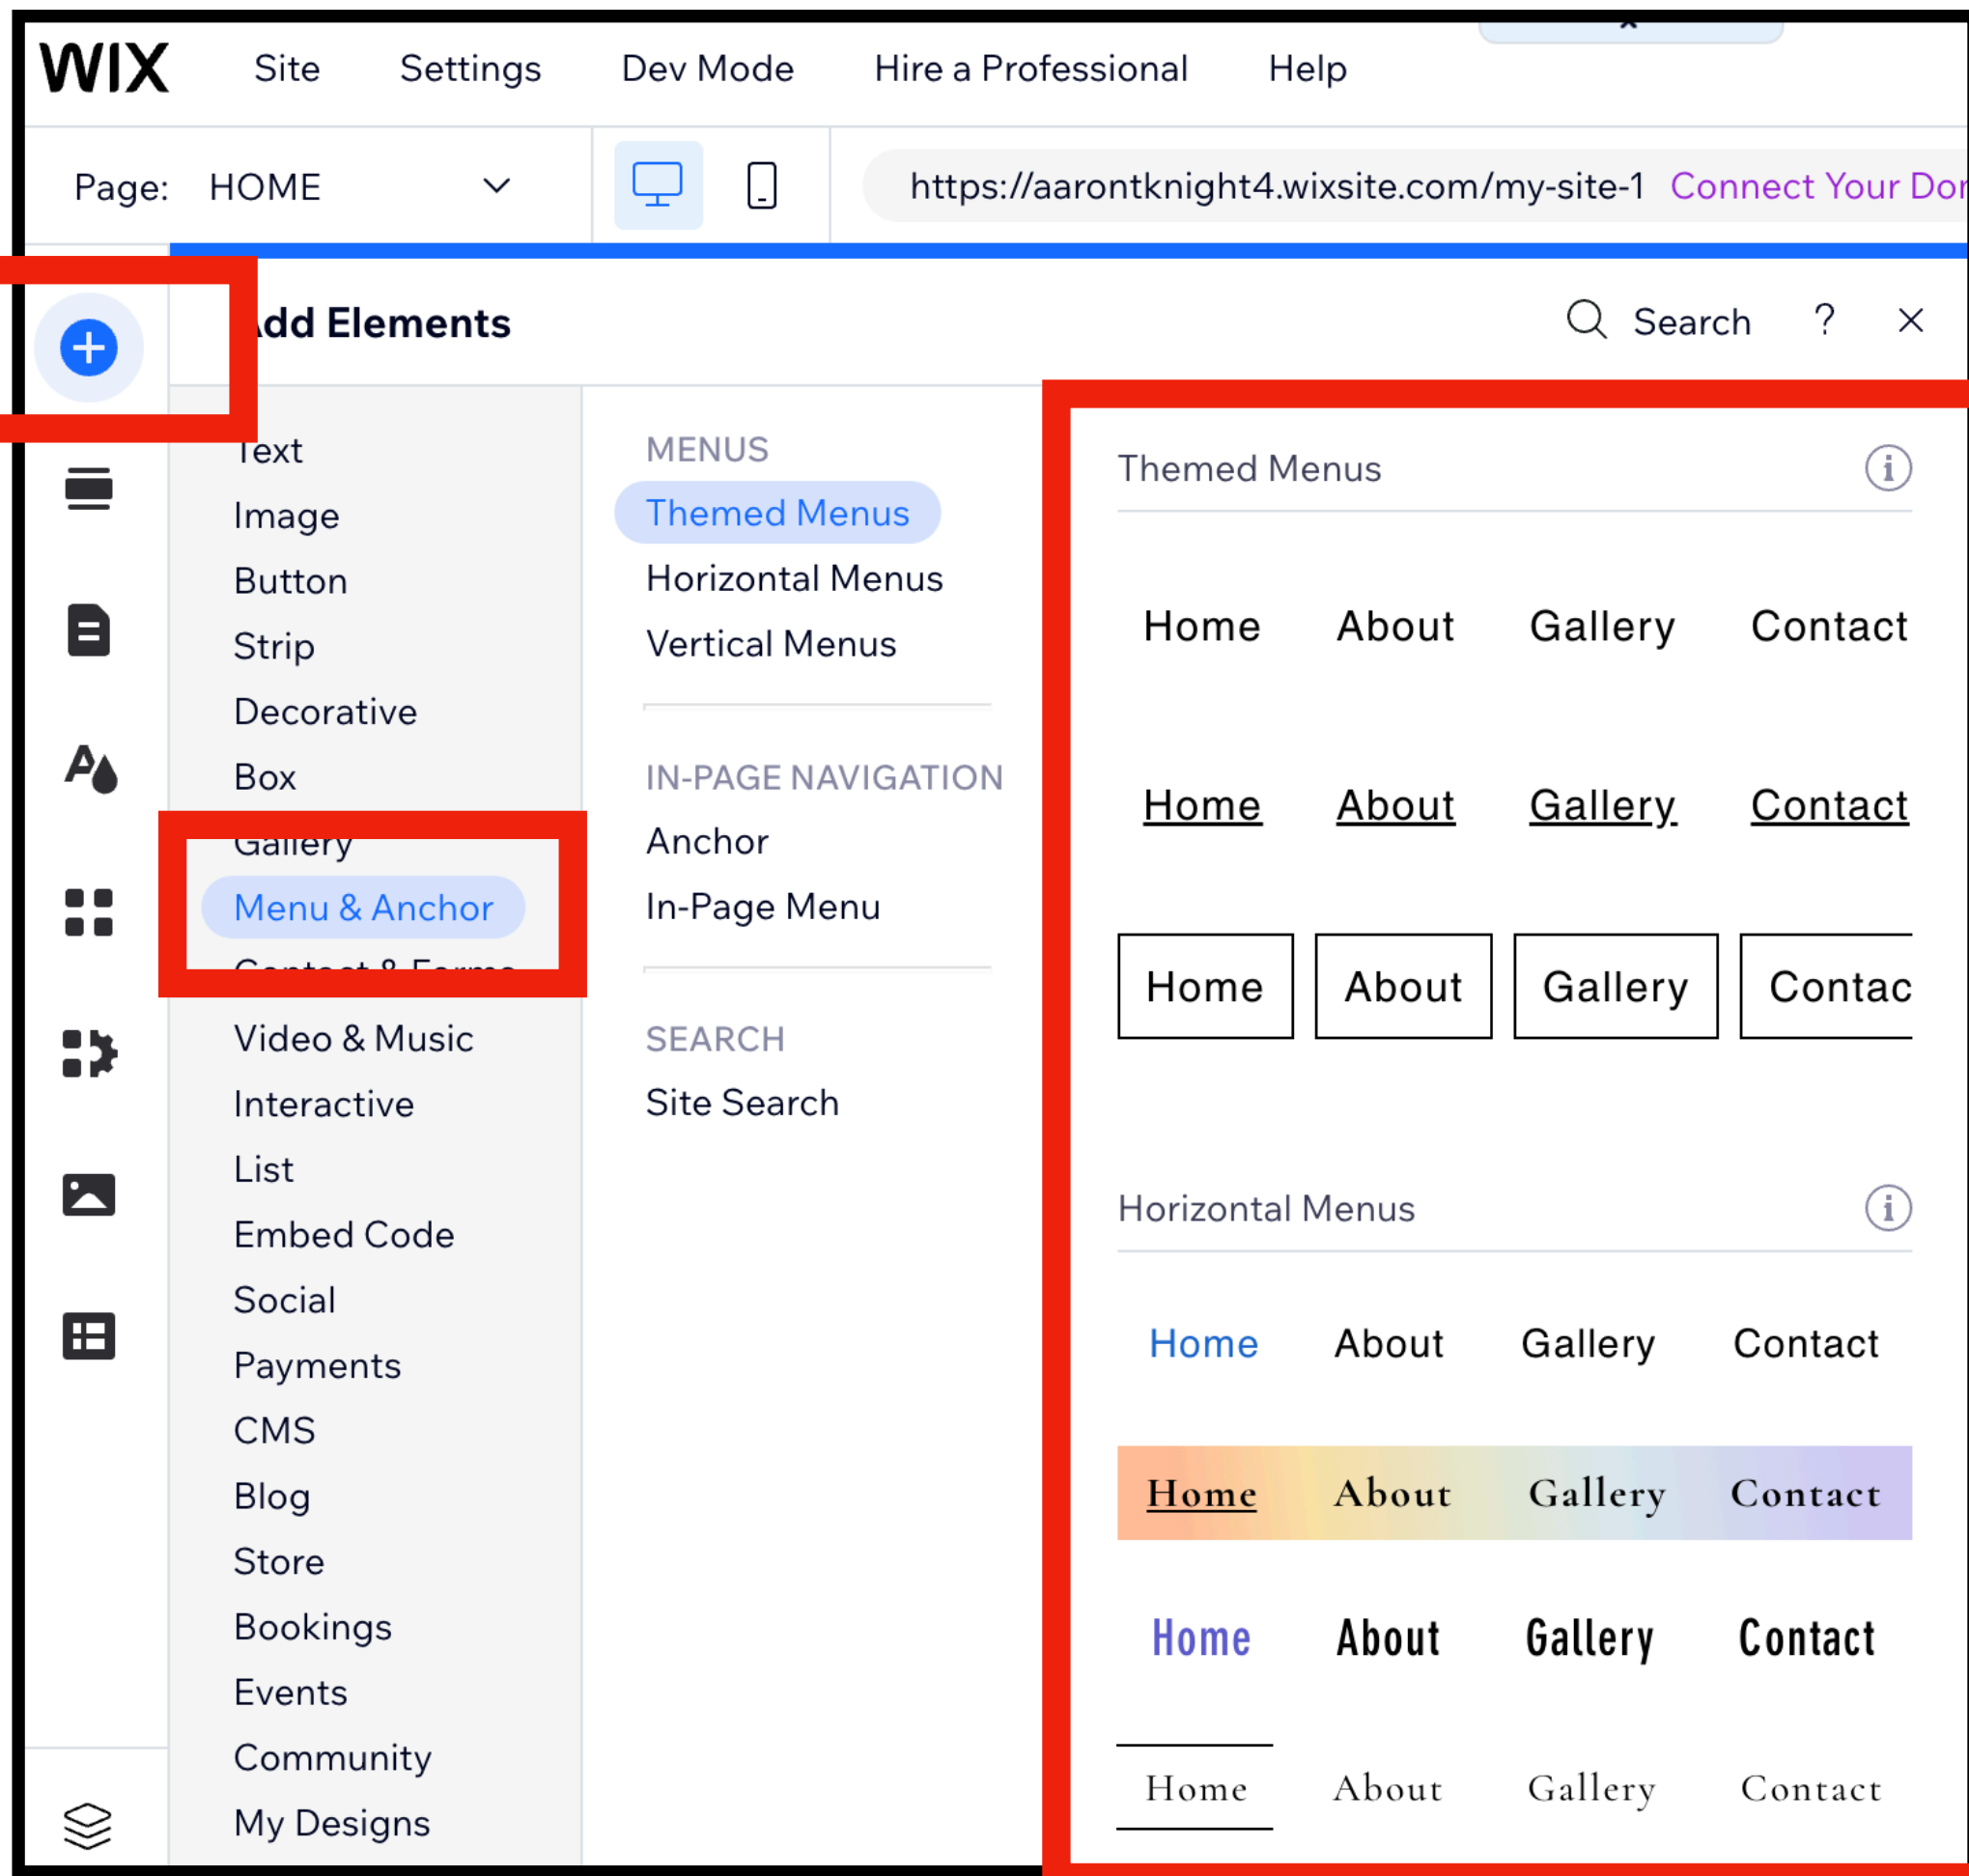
WIX Site Settings Dev Mode Hire a Professional Help

Page: HOME

https://aarontknight4.wixsite.com/my-site-1 Connect Your Do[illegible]

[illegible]dd Elements

Search ? ×

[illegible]ext
Image
Button
Strip
Decorative
Box
Gallery
Menu & Anchor
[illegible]
Video & Music
Interactive
List
Embed Code
Social
Payments
CMS
Blog
Store
Bookings
Events
Community
My Designs

MENUS
Themed Menus
Horizontal Menus
Vertical Menus

IN-PAGE NAVIGATION
Anchor
In-Page Menu

SEARCH
Site Search

Themed Menus

Home About Gallery Contact

Home About Gallery Contact

Home About Gallery Contac

Horizontal Menus

Home About Gallery Contact

Home About Gallery Contact

Home About Gallery Contact

Home About Gallery Contact